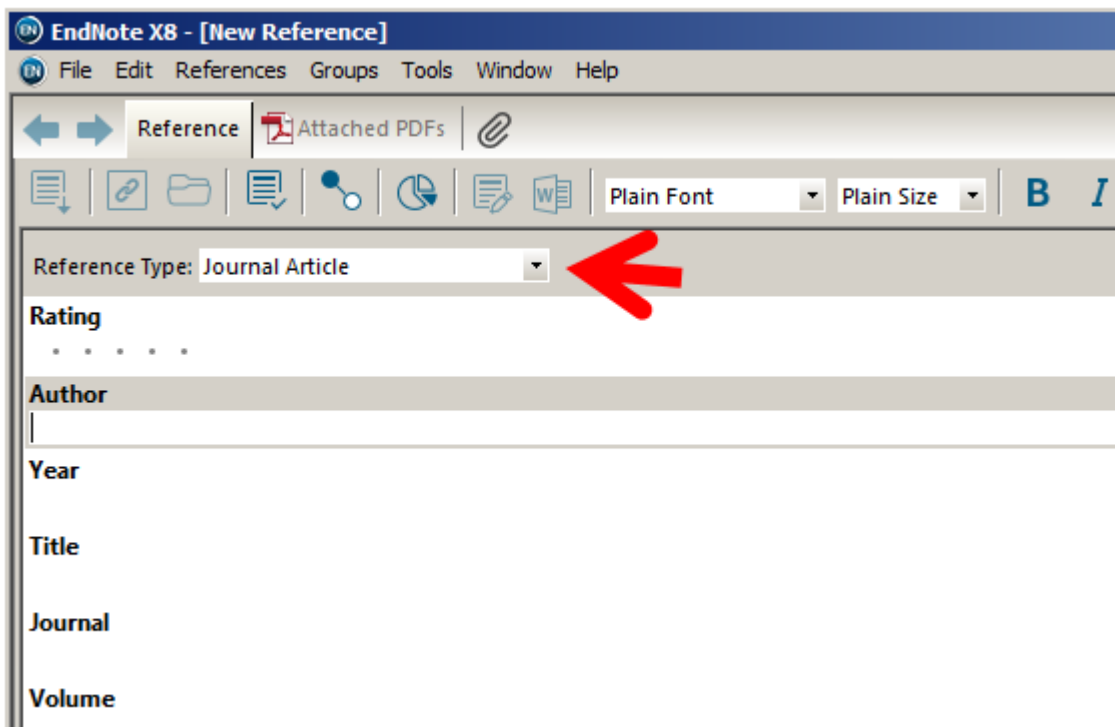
EndNote X8 - [New Reference]

File Edit References Groups Tools Window Help

Reference Attached PDFs

Plain Font Plain Size B I

Reference Type: Journal Article

Rating

Author

Year

Title

Journal

Volume